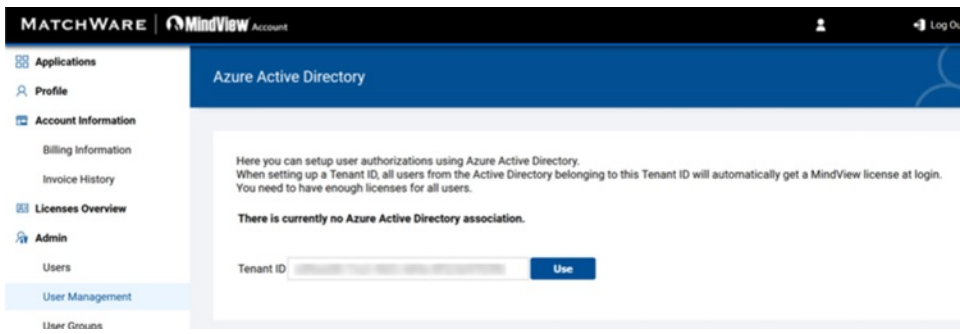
MATCHWARE | MindView Account

Log Ou

Applications
Profile
Account Information
Billing Information
Invoice History
Licenses Overview
Admin
Users
User Management
User Groups

Azure Active Directory

Here you can setup user authorizations using Azure Active Directory.
When setting up a Tenant ID, all users from the Active Directory belonging to this Tenant ID will automatically get a MindView license at login.
You need to have enough licenses for all users.

There is currently no Azure Active Directory association.

Tenant ID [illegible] Use